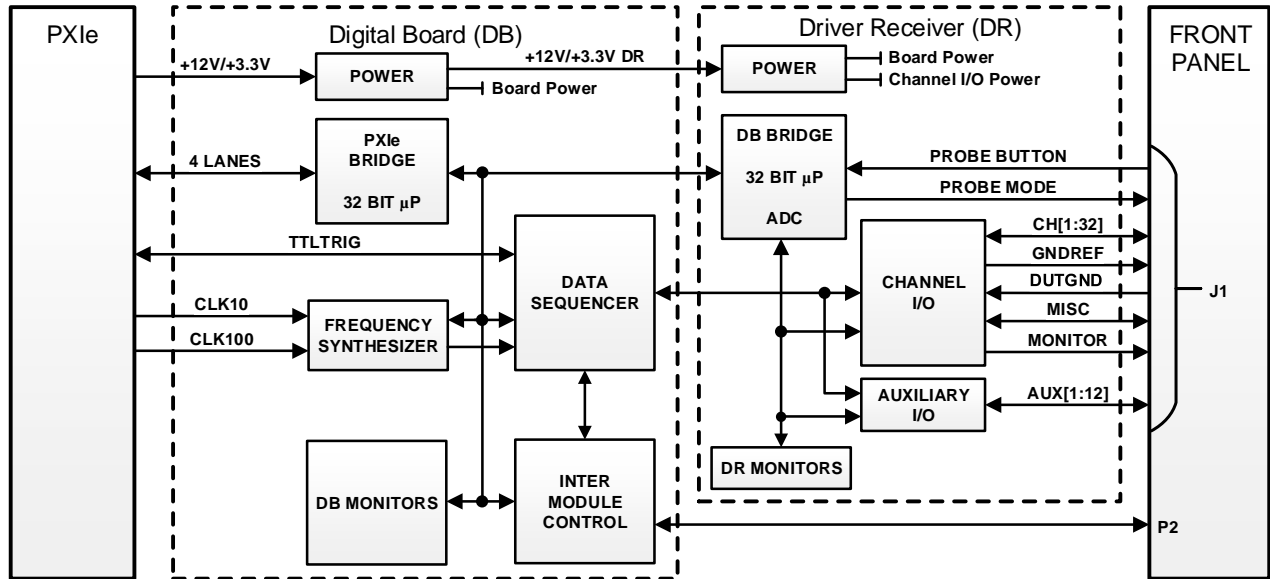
PXIe

Digital Board (DB)

+12V/+3.3V

POWER

+12V/+3.3V DR

Board Power

4 LANES

PXIe BRIDGE

32 BIT μP

TTLTRIG

CLK10

CLK100

FREQUENCY SYNTHESIZER

DATA SEQUENCER

DB MONITORS

INTER MODULE CONTROL

Driver Receiver (DR)

POWER

Board Power

Channel I/O Power

DB BRIDGE

32 BIT μP

ADC

CHANNEL I/O

AUXILIARY I/O

DR MONITORS

PROBE BUTTON

PROBE MODE

CH[1:32]

GNDREF

DUTGND

MISC

MONITOR

AUX[1:12]

J1

P2

FRONT PANEL